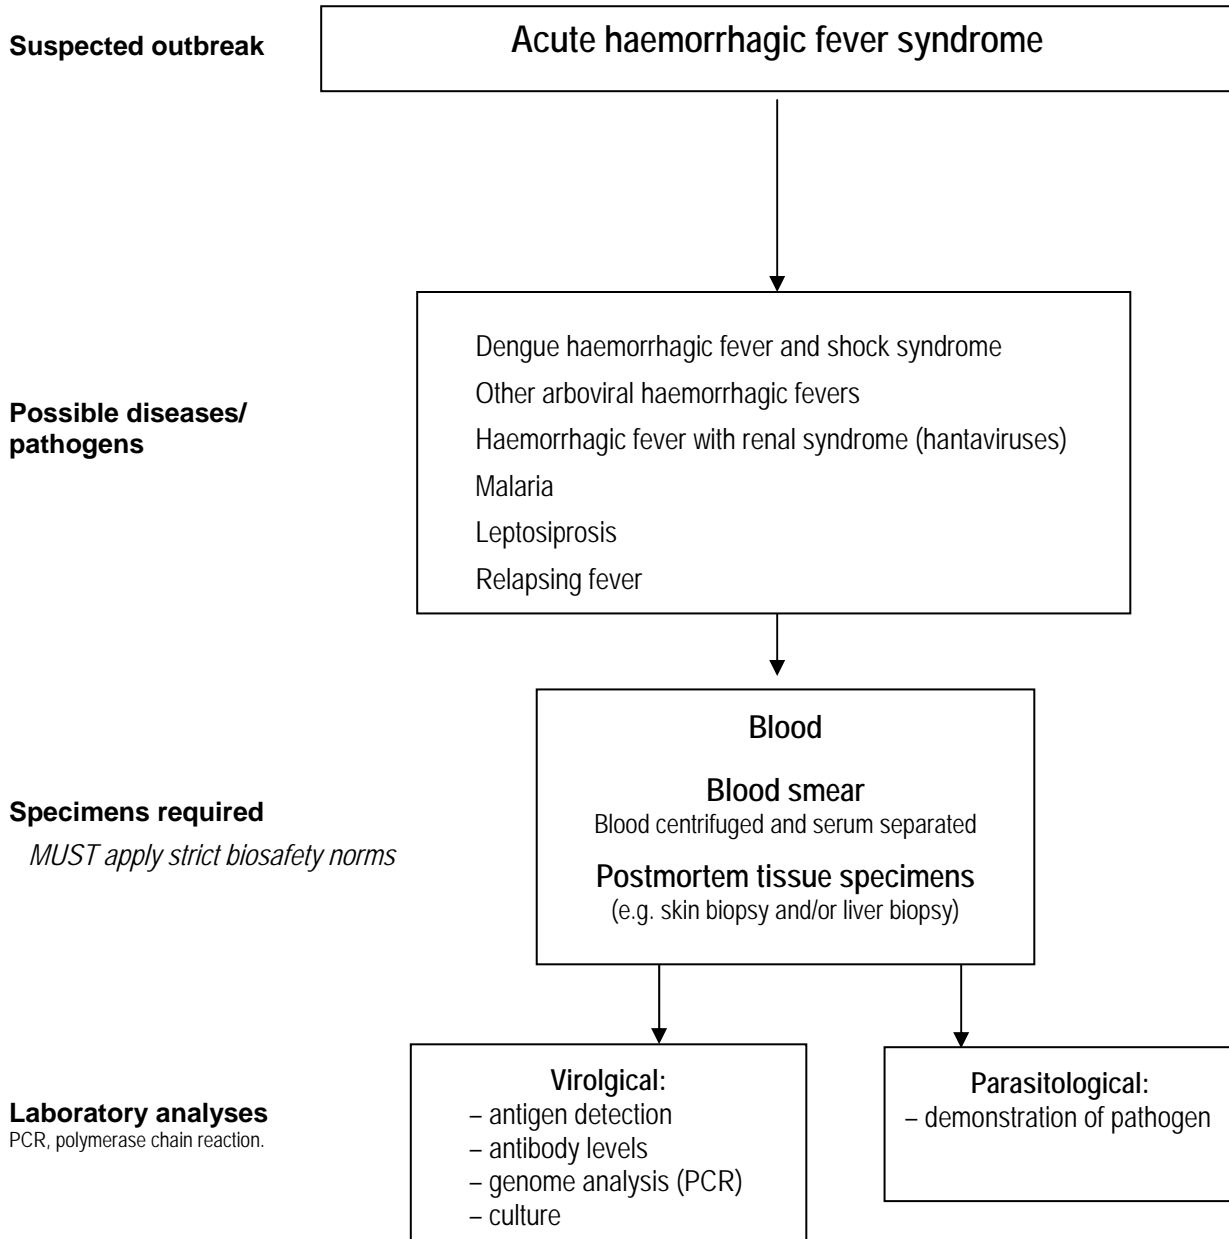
Suspected outbreak

Acute haemorrhagic fever syndrome

Possible diseases/ pathogens

Dengue haemorrhagic fever and shock syndrome
Other arboviral haemorrhagic fevers
Haemorrhagic fever with renal syndrome (hantaviruses)
Malaria
Leptosiprosis
Relapsing fever

Specimens required
MUST apply strict biosafety norms

Blood

Blood smear
Blood centrifuged and serum separated

Postmortem tissue specimens
(e.g. skin biopsy and/or liver biopsy)

Laboratory analyses
PCR, polymerase chain reaction.

Virolgical:
– antigen detection
– antibody levels
– genome analysis (PCR)
– culture

Parasitological:
– demonstration of pathogen